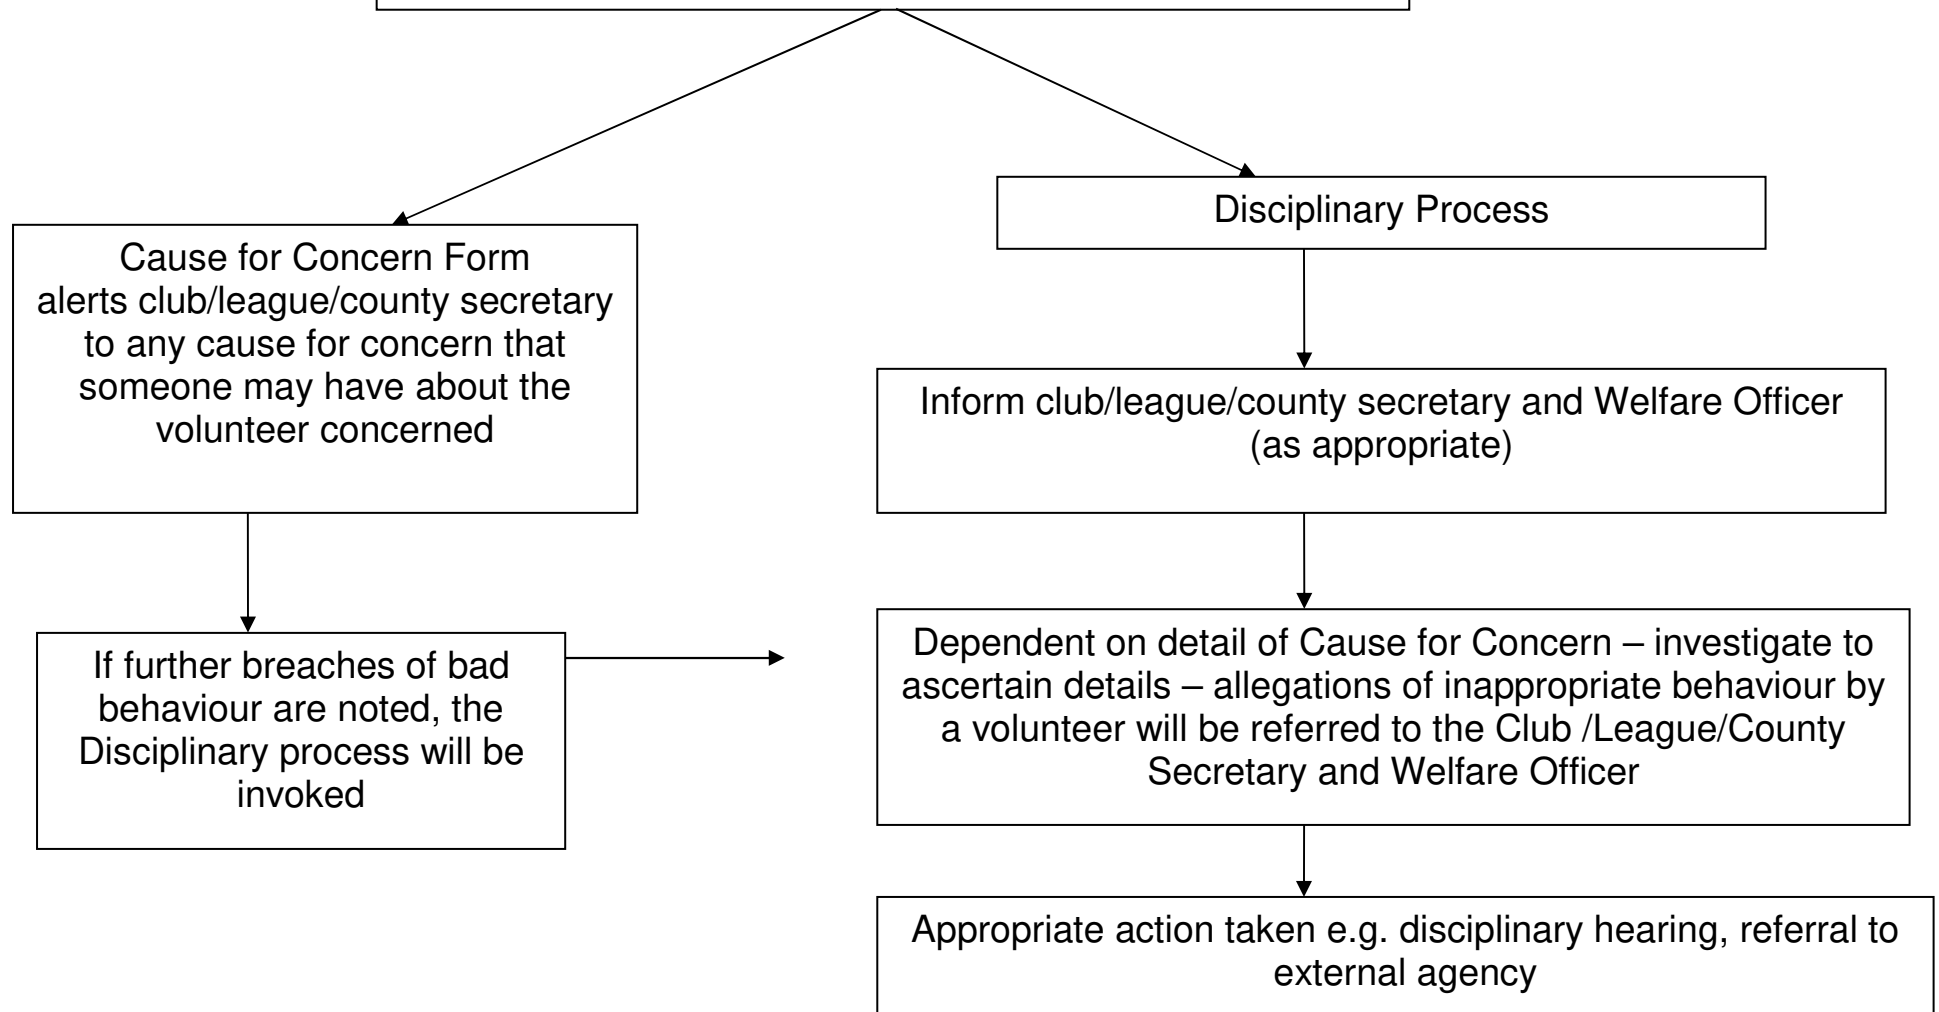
Disciplinary Process

Cause for Concern Form alerts club/league/county secretary to any cause for concern that someone may have about the volunteer concerned

Inform club/league/county secretary and Welfare Officer (as appropriate)

If further breaches of bad behaviour are noted, the Disciplinary process will be invoked

Dependent on detail of Cause for Concern – investigate to ascertain details – allegations of inappropriate behaviour by a volunteer will be referred to the Club /League/County Secretary and Welfare Officer

Appropriate action taken e.g. disciplinary hearing, referral to external agency